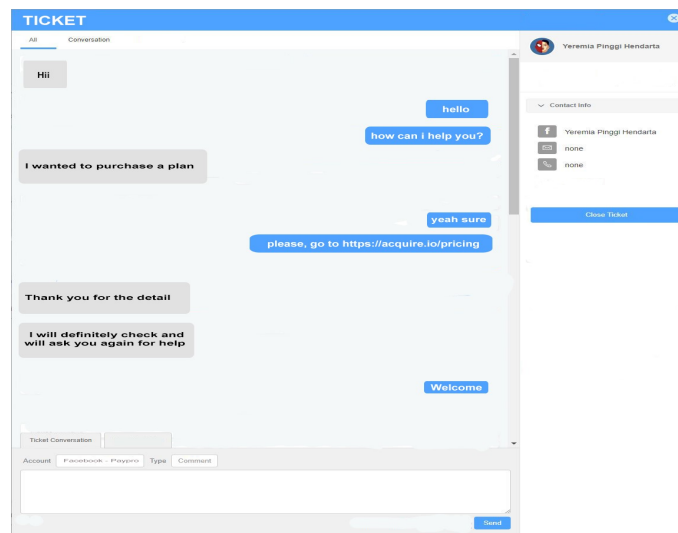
TICKET

All Conversation

Hii

hello

how can i help you?

I wanted to purchase a plan

yeah sure

please, go to https://acquire.io/pricing

Thank you for the detail

I will definitely check and will ask you again for help

Welcome

Ticket Conversation

Account Facebook - Paypro Type Comment

Send

Yeremia Pinggi Hendarta

Contact Info

Yeremia Pinggi Hendarta

none

none

Close Ticket